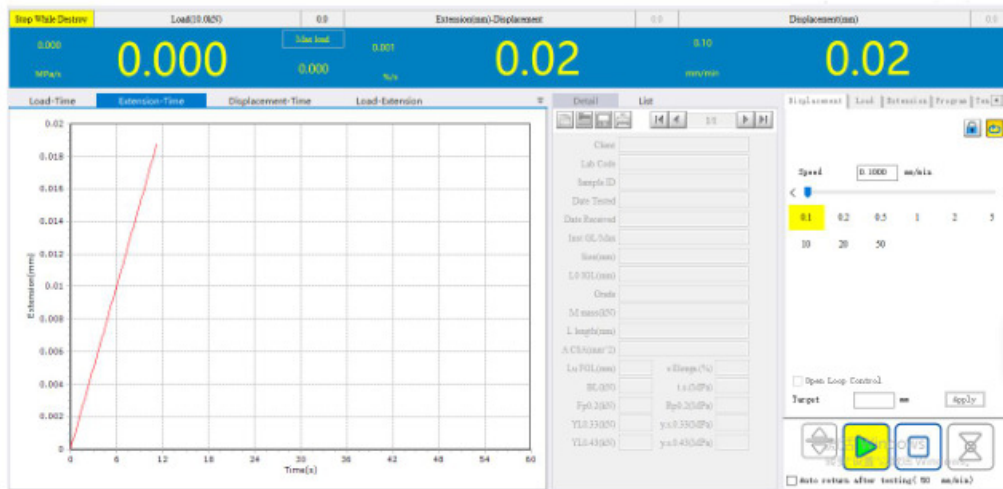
Stop While Destroy | Load(10.0kN) | 0.0 | Extension(mm)-Displacement | 0.0 | Displacement(mm) | 0.0

0.000
MPa/s
0.000
Max load
0.000
0.001
%/s
0.02
0.10
mm/min
0.02

Load-Time | Extension-Time | Displacement-Time | Load-Extension

Extension(mm)
0.02
0.018
0.016
0.014
0.012
0.01
0.008
0.006
0.004
0.002
0
0 6 12 18 24 30 36 42 48 54 60
Time(s)

Detail | List

1/1

Class
Lab Code
Sample ID
Date Tested
Date Received
Init GL(Mm
Size(mm)
L0 SGL(mm)
Grade
M mass(kG)
L length(mm)
A CSA(mm^2)
Lu FGL(mm) | e Elongn.(%)
Bl(kN) | t.s.(MPa)
Fp0.2(kN) | Rp0.2(MPa)
YL0.33(kN) | y.s.0.33(MPa)
YL0.43(kN) | y.s.0.43(MPa)

Displacement | Load | Extension | Program | Ten

Speed 0.1000 mm/min

0.1 0.2 0.5 1 2 5
10 20 50

Open Loop Control
Target mm Apply

Auto return after testing( 50 mm/min)